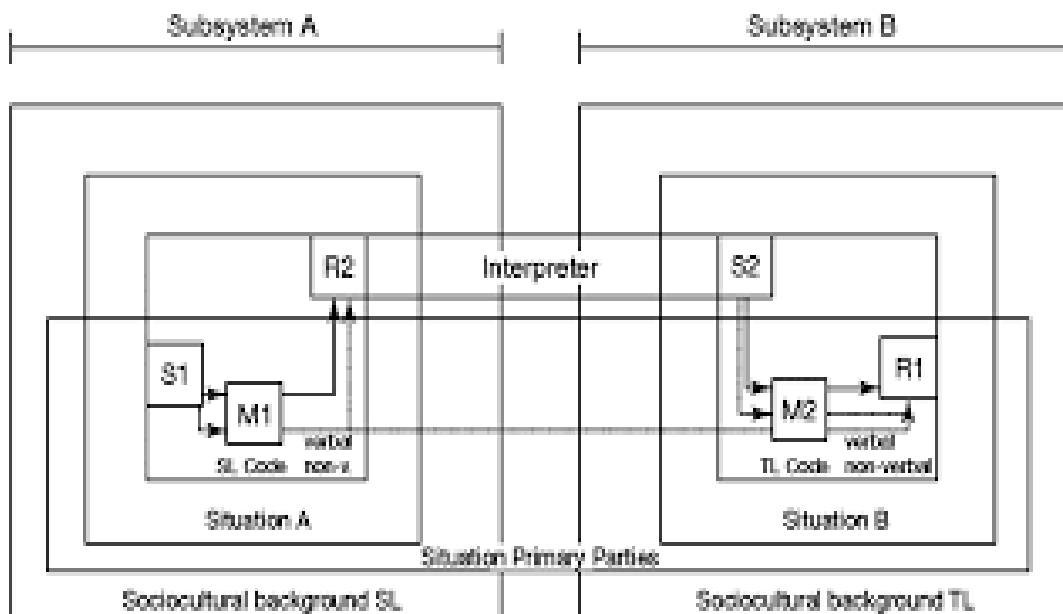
Subsystem A

Subsystem B

R2

Interpreter

S2

S1

M1

verbal

non-v

SL Code

M2

R1

verbal

non-verbal

TL Code

Situation A

Situation B

Situation Primary Parties

Sociocultural background SL

Sociocultural background TL